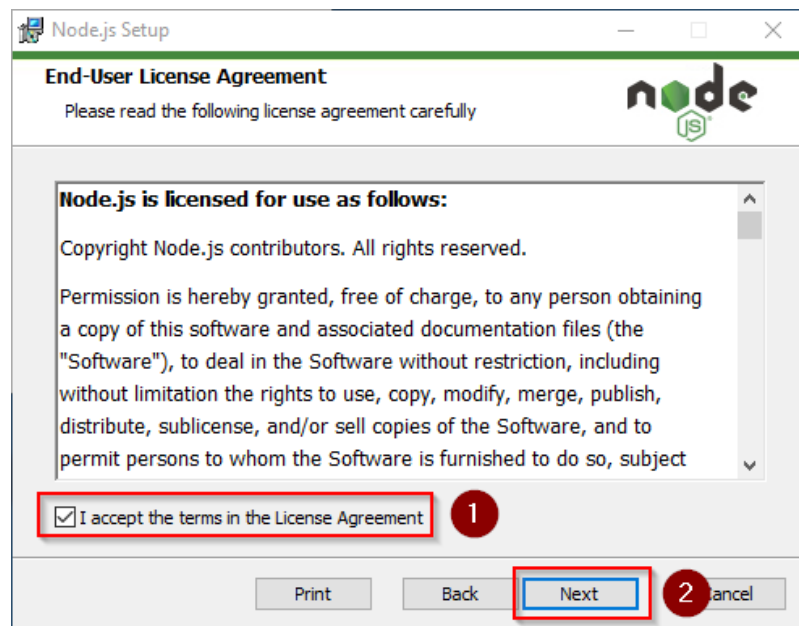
Node.js Setup

End-User License Agreement

Please read the following license agreement carefully

node JS

Node.js is licensed for use as follows:

Copyright Node.js contributors. All rights reserved.

Permission is hereby granted, free of charge, to any person obtaining a copy of this software and associated documentation files (the "Software"), to deal in the Software without restriction, including without limitation the rights to use, copy, modify, merge, publish, distribute, sublicense, and/or sell copies of the Software, and to permit persons to whom the Software is furnished to do so, subject

I accept the terms in the License Agreement

1

Print

Back

Next

2

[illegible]ancel